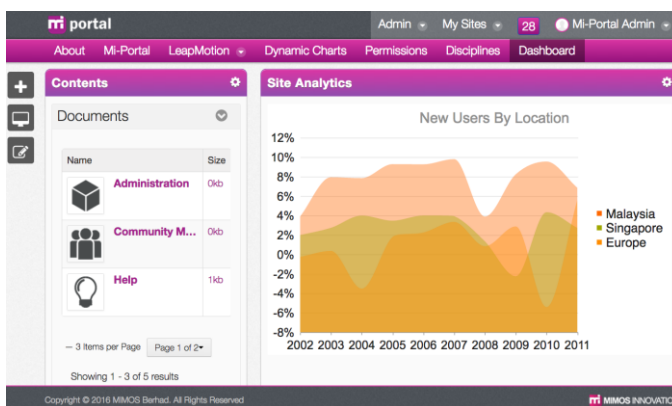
mi portal

Admin My Sites 28 Mi-Portal Admin

About Mi-Portal LeapMotion Dynamic Charts Permissions Disciplines Dashboard

Contents

Documents

| Name | Size |
|---|---|
| Administration | 0kb |
| Community M... | 0kb |
| Help | 1kb |

— 3 Items per Page Page 1 of 2

Showing 1 - 3 of 5 results

Site Analytics

New Users By Location

12%
10%
8%
6%
4%
2%
0%
-2%
-4%
-6%
-8%

2002 2003 2004 2005 2006 2007 2008 2009 2010 2011

Malaysia
Singapore
Europe

Copyright © 2016 MIMOS Berhad. All Rights Reserved

mi MIMOS INNOVATI